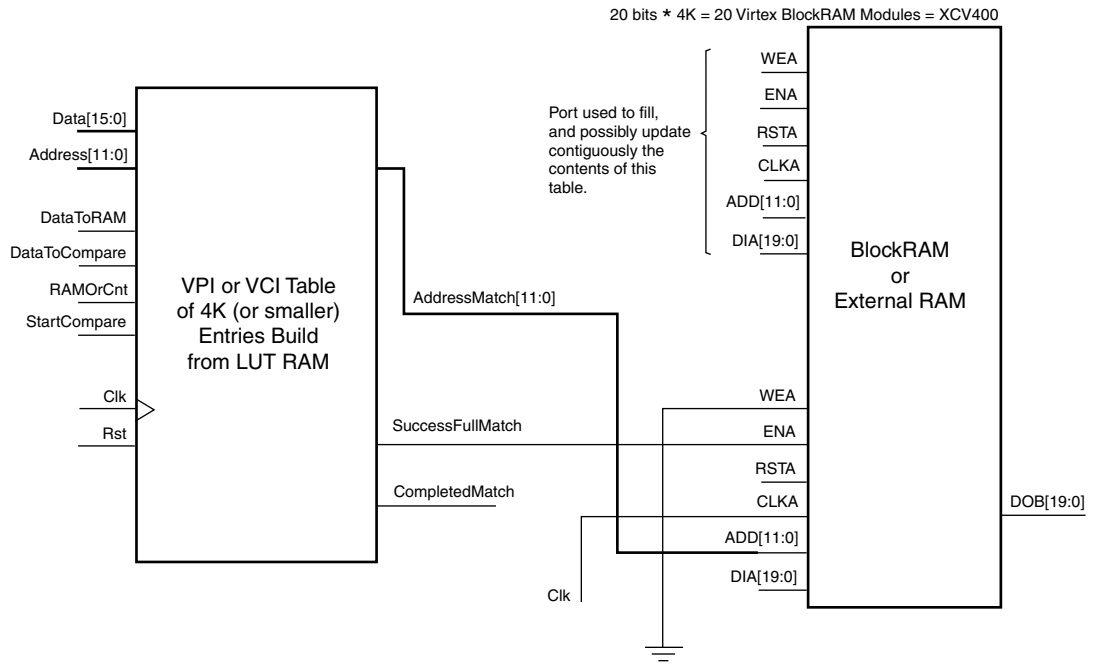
20 bits * 4K = 20 Virtex BlockRAM Modules = XCV400

Data[15:0]
Address[11:0]
DataToRAM
DataToCompare
RAMOrCnt
StartCompare
Clk
Rst

VPI or VCI Table of 4K (or smaller) Entries Build from LUT RAM

AddressMatch[11:0]
SuccessFullMatch
CompletedMatch

Port used to fill, and possibly update contiguously the contents of this table.

WEA
ENA
RSTA
CLKA
ADD[11:0]
DIA[19:0]

BlockRAM or External RAM

WEA
ENA
RSTA
CLKA
ADD[11:0]
DIA[19:0]

DOB[19:0]

Clk